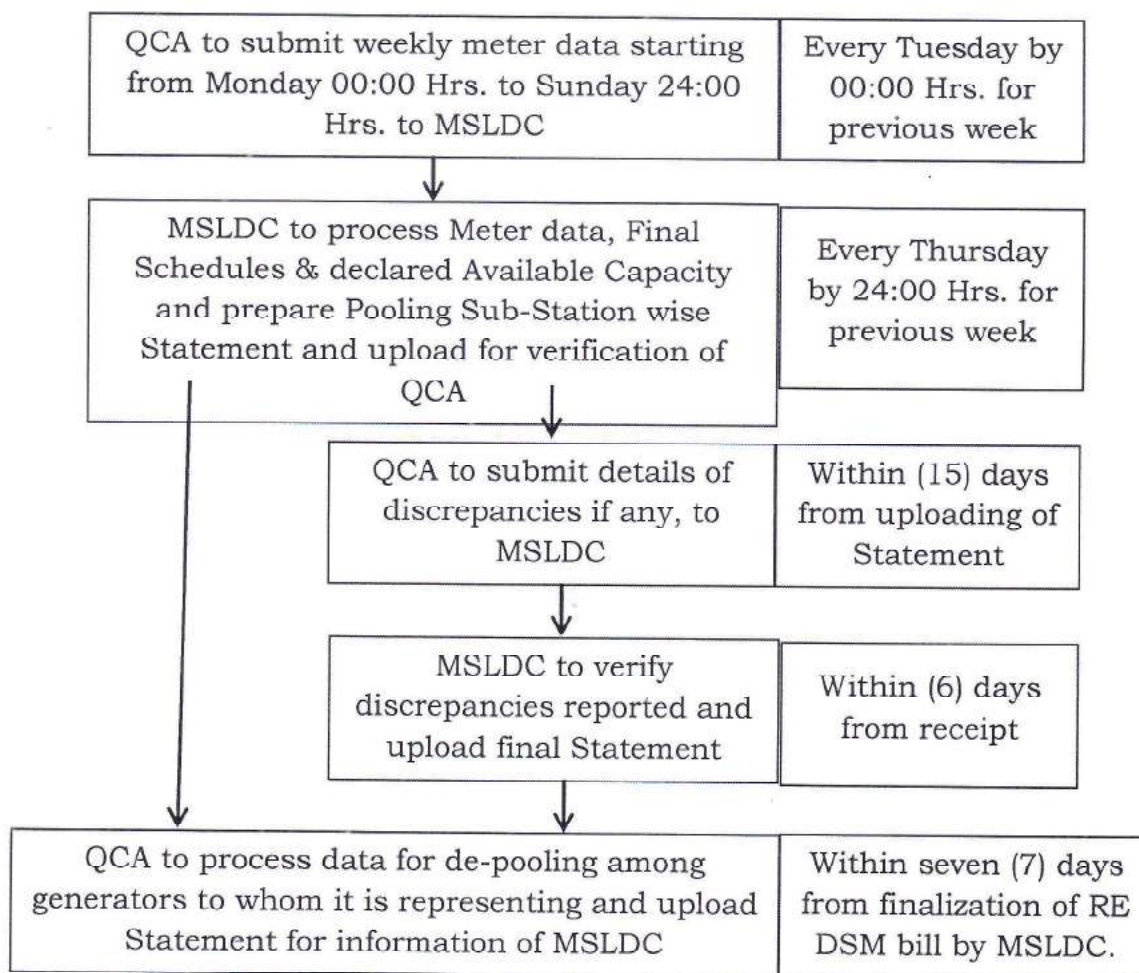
QCA to submit weekly meter data starting from Monday 00:00 Hrs. to Sunday 24:00 Hrs. to MSLDC

Every Tuesday by 00:00 Hrs. for previous week

MSLDC to process Meter data, Final Schedules & declared Available Capacity and prepare Pooling Sub-Station wise Statement and upload for verification of QCA

Every Thursday by 24:00 Hrs. for previous week

QCA to submit details of discrepancies if any, to MSLDC

Within (15) days from uploading of Statement

MSLDC to verify discrepancies reported and upload final Statement

Within (6) days from receipt

QCA to process data for de-pooling among generators to whom it is representing and upload Statement for information of MSLDC

Within seven (7) days from finalization of RE DSM bill by MSLDC.